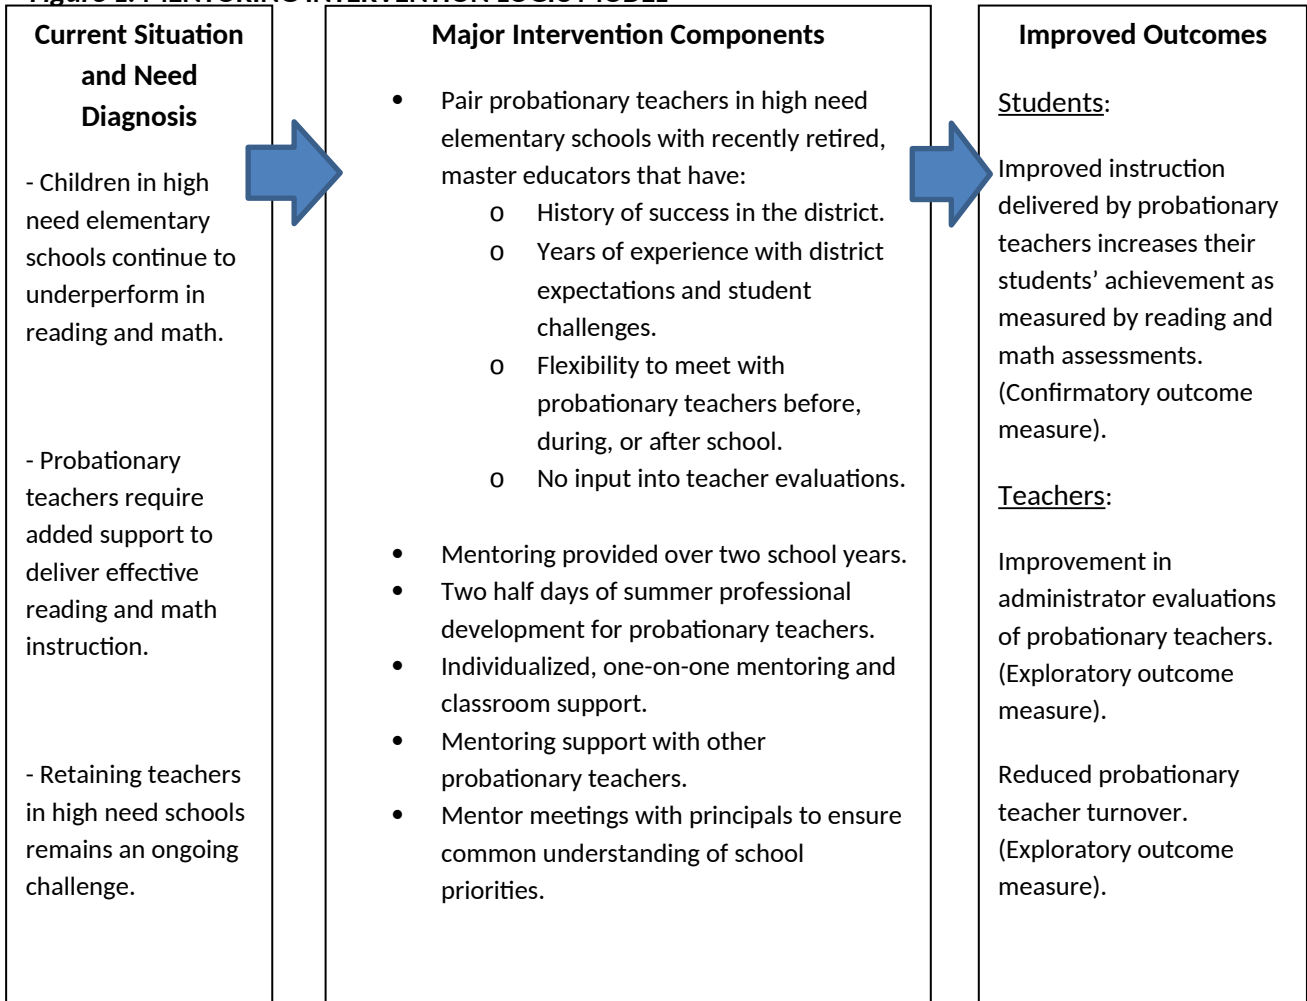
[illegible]

Current Situation and Need Diagnosis

- Children in high need elementary schools continue to underperform in reading and math.

- Probationary teachers require added support to deliver effective reading and math instruction.

- Retaining teachers in high need schools remains an ongoing challenge.

Major Intervention Components

- Pair probationary teachers in high need elementary schools with recently retired, master educators that have:
  - o History of success in the district.
  - o Years of experience with district expectations and student challenges.
  - o Flexibility to meet with probationary teachers before, during, or after school.
  - o No input into teacher evaluations.
- Mentoring provided over two school years.
- Two half days of summer professional development for probationary teachers.
- Individualized, one-on-one mentoring and classroom support.
- Mentoring support with other probationary teachers.
- Mentor meetings with principals to ensure common understanding of school priorities.

Improved Outcomes

Students:

Improved instruction delivered by probationary teachers increases their students' achievement as measured by reading and math assessments. (Confirmatory outcome measure).

Teachers:

Improvement in administrator evaluations of probationary teachers. (Exploratory outcome measure).

Reduced probationary teacher turnover. (Exploratory outcome measure).